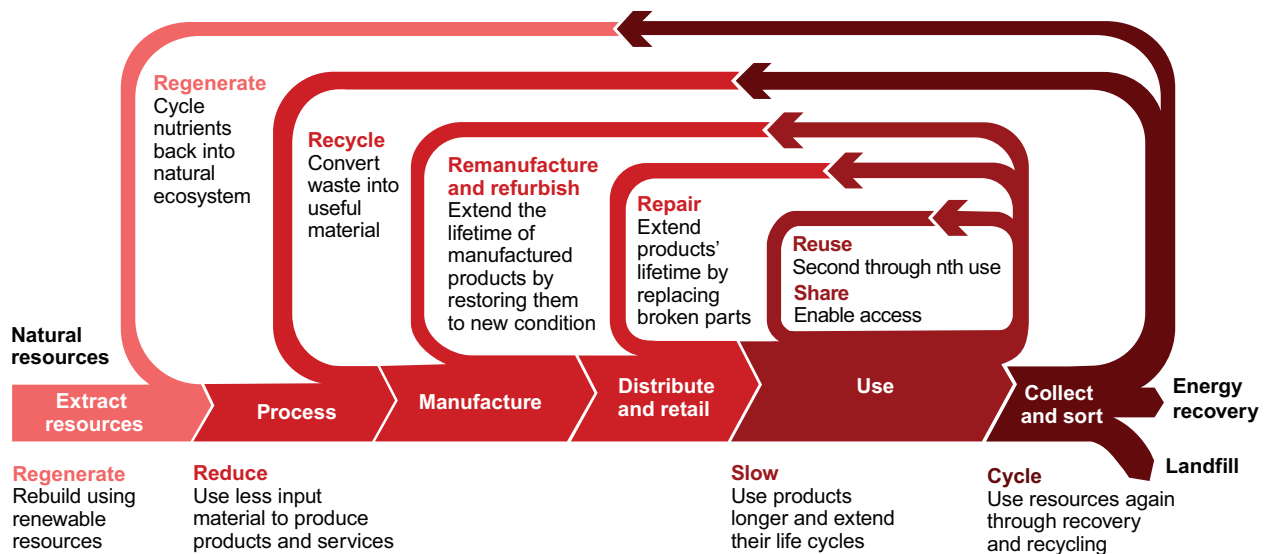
Regenerate
Cycle nutrients back into natural ecosystem

Recycle
Convert waste into useful material

Remanufacture and refurbish
Extend the lifetime of manufactured products by restoring them to new condition

Repair
Extend products' lifetime by replacing broken parts

Reuse
Second through nth use

Share
Enable access

Natural resources

Extract resources

Process

Manufacture

Distribute and retail

Use

Collect and sort

Energy recovery

Landfill

Regenerate
Rebuild using renewable resources

Reduce
Use less input material to produce products and services

Slow
Use products longer and extend their life cycles

Cycle
Use resources again through recovery and recycling